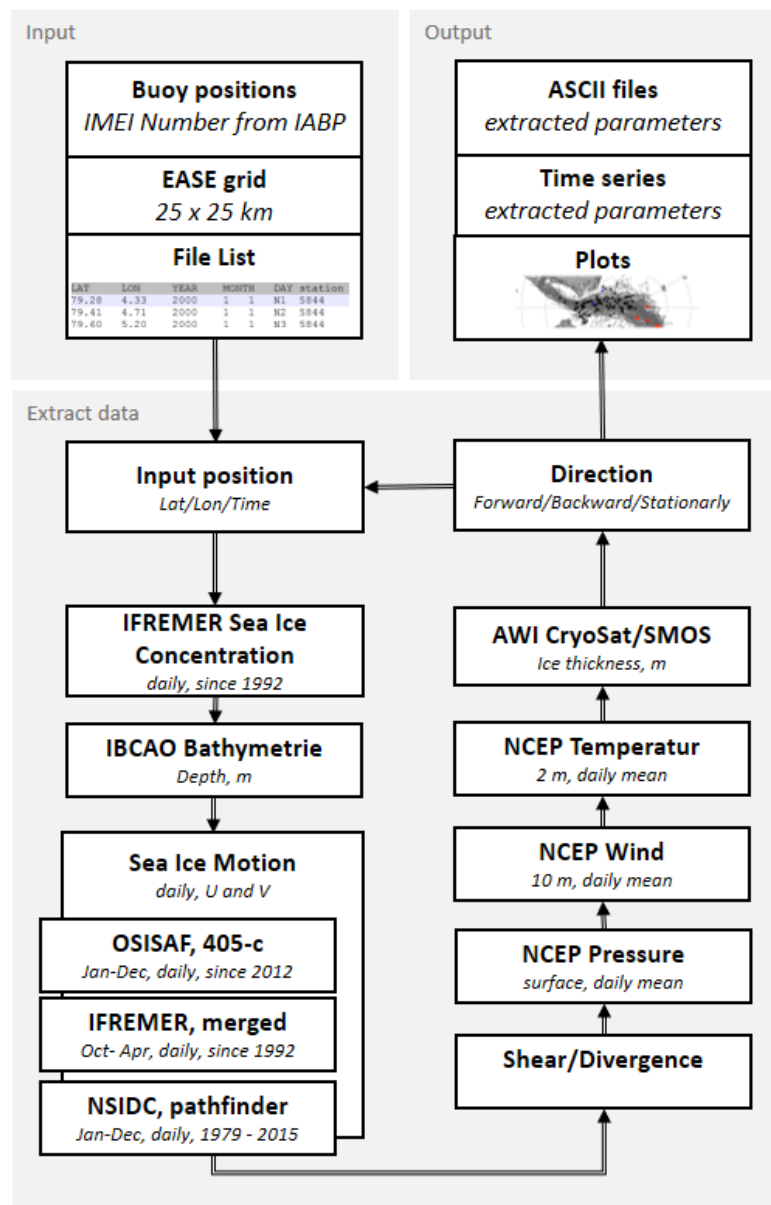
Input

Buoy positions
IMEI Number from IABP

EASE grid
25 x 25 km

File List

| LAT | LON | YEAR | MONTH | DAY | station |
|---|---|---|---|---|---|
| 79.28 | 4.33 | 2000 | 1 | 1 | N1 5844 |
| 79.41 | 4.71 | 2000 | 1 | 1 | N2 5844 |
| 79.60 | 5.20 | 2000 | 1 | 1 | N3 5844 |

Output

ASCII files
extracted parameters

Time series
extracted parameters

Plots

Extract data

Input position
Lat/Lon/Time

IFREMER Sea Ice Concentration
daily, since 1992

IBCAO Bathymetrie
Depth, m

Sea Ice Motion
daily, U and V

OSISAF, 405-c
Jan-Dec, daily, since 2012

IFREMER, merged
Oct- Apr, daily, since 1992

NSIDC, pathfinder
Jan-Dec, daily, 1979 - 2015

Direction
Forward/Backward/Stationarly

AWI CryoSat/SMOS
Ice thickness, m

NCEP Temperatur
2 m, daily mean

NCEP Wind
10 m, daily mean

NCEP Pressure
surface, daily mean

Shear/Divergence